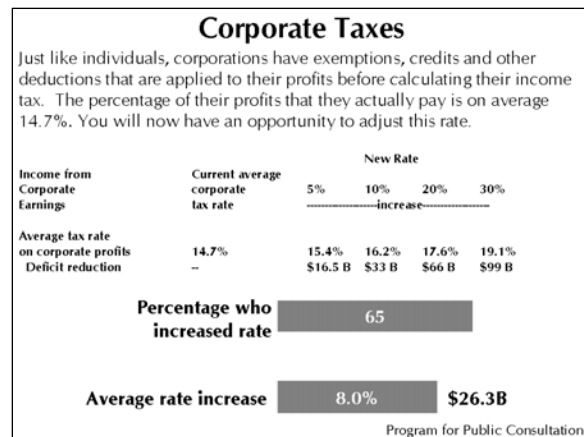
Corporate Taxes

Just like individuals, corporations have exemptions, credits and other deductions that are applied to their profits before calculating their income tax. The percentage of their profits that they actually pay is on average 14.7%. You will now have an opportunity to adjust this rate.

| Income from Corporate Earnings | Current average corporate tax rate | New Rate 5% | 10% | 20% | 30% |
|---|---|---|---|---|---|
| | | ----------increase---------- | | | |
| Average tax rate on corporate profits | 14.7% | 15.4% | 16.2% | 17.6% | 19.1% |
| Deficit reduction | -- | \$16.5 B | \$33 B | \$66 B | \$99 B |

Percentage who increased rate 65

Average rate increase 8.0% \$26.3B

Program for Public Consultation